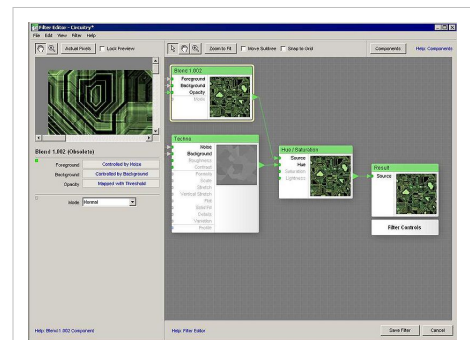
Filter Editor - Circuitry*
File Edit View Filter Help
Actual Pixels Lock Preview
Zoom to Fit Move Subtree Snap to Grid
Components Help: Components
Blend 1.002
Foreground
Background
Opacity
Mode
Techna
Noise
Background
Roughness
Contrast
Pattern
Scale
Stretch
Vertical Stretch
Pull
Bold Pit
Details
Variation
Profile
Hue / Saturation
Source
Hue
Saturation
Lightness
Result
Source
Filter Controls
Blend 1.002 (Obsolete)
Foreground Controlled by Noise
Background Controlled by Background
Opacity Mapped with Threshold
Mode Normal
Help: Blend 1.002 Component
Help: Filter Editor
Save Filter Cancel